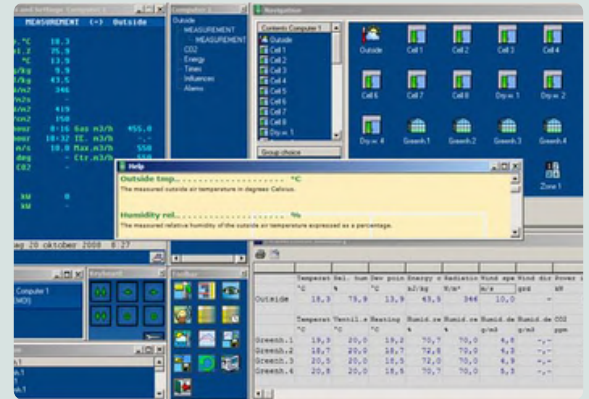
and Settings Computer 1
MEASUREMENT (-) Outside
°C 10.3
35.9
°C 13.9
/kg 9.9
43.5
346
419
150
8:16 Gas m3/h 455.0
10:32 TE. m3/h -
10.0 Max.m3/h 550
deg - Ctr.m3/h 550
CO2 -
kW 0
kW 0
ag 20 oktober 2008 8:27

Computer 1
Outside
MEASUREMENT
MEASUREMENT
CO2
Energy
Times
Influences
Alarms

Contents Computer 1
Outside
Cell 1
Cell 2
Cell 3
Cell 4
Cell 5
Cell 6
Cell 7
Cell 8
Dry.w. 1
Group choice

Navigation
Outside
Cell 1
Cell 2
Cell 3
Cell 4
Cell 6
Cell 7
Cell 8
Dry.w. 1
Dry.w. 2
Dry.w. 4
Greenh.1
Greenh.2
Greenh.3
Greenh.4
Zone 1

Help
Outside temp........................ °C
The measured outside air temperature in degrees Celsius.
Humidity rel........................ %
The measured relative humidity of the outside air temperature expressed as a percentage.

Keyboard
Computer 1
(MO)
Toolbar

| | Temperat | Rel. hum | Dew poin | Energy c | Radiatio | Wind spe | Wind dir | Power u |
|---|---|---|---|---|---|---|---|---|
| | °C | % | °C | kJ/kg | W/m² | m/s | grd | kW |
| Outside | 10,3 | 75,9 | 13,9 | 43,5 | 346 | 10,0 | - | |

| | Temperat | Ventil.e | Heating | Humid.re | Humid.re | Humid.de | Humid.de | CO2 |
|---|---|---|---|---|---|---|---|---|
| | °C | °C | °C | % | % | g/m3 | g/m3 | ppm |
| Greenh.1 | 19,9 | 20,0 | 19,2 | 70,7 | 70,0 | 4,8 | -,- | |
| Greenh.2 | 18,7 | 20,0 | 18,7 | 72,8 | 70,0 | 4,2 | -,- | |
| Greenh.3 | 20,5 | 20,0 | 18,5 | 72,0 | 70,0 | 4,4 | -,- | |
| Greenh.4 | 20,8 | 20,0 | 18,5 | 70,7 | 70,0 | 4,8 | -,- | |